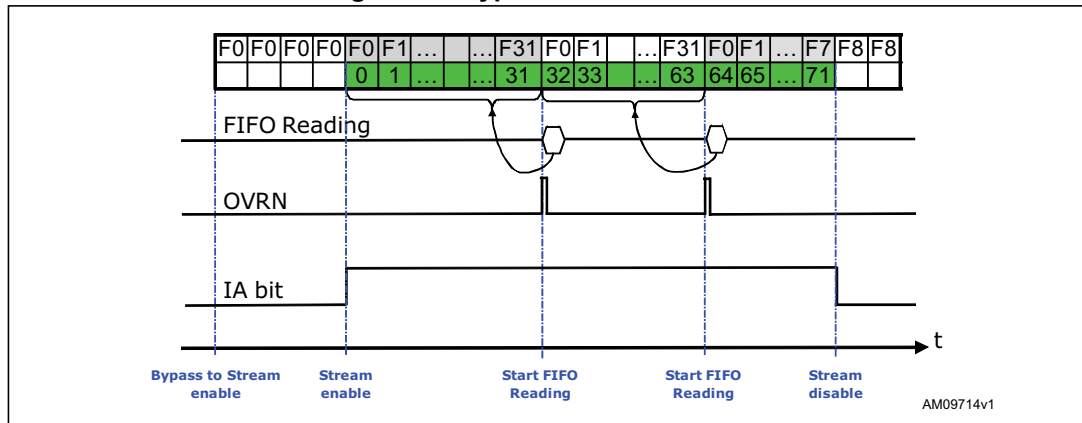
| F0 | F0 | F0 | F0 | F0 | F1 | … | | … | F31 | F0 | F1 | | … | F31 | F0 | F1 | … | F7 | F8 | F8 |
|---|---|---|---|---|---|---|---|---|---|---|---|---|---|---|---|---|---|---|---|---|
| | | | | 0 | 1 | … | | … | 31 | 32 | 33 | | … | 63 | 64 | 65 | … | 71 | | |

FIFO Reading

OVRN

IA bit

t

Bypass to Stream enable

Stream enable

Start FIFO Reading

Start FIFO Reading

Stream disable

AM09714v1